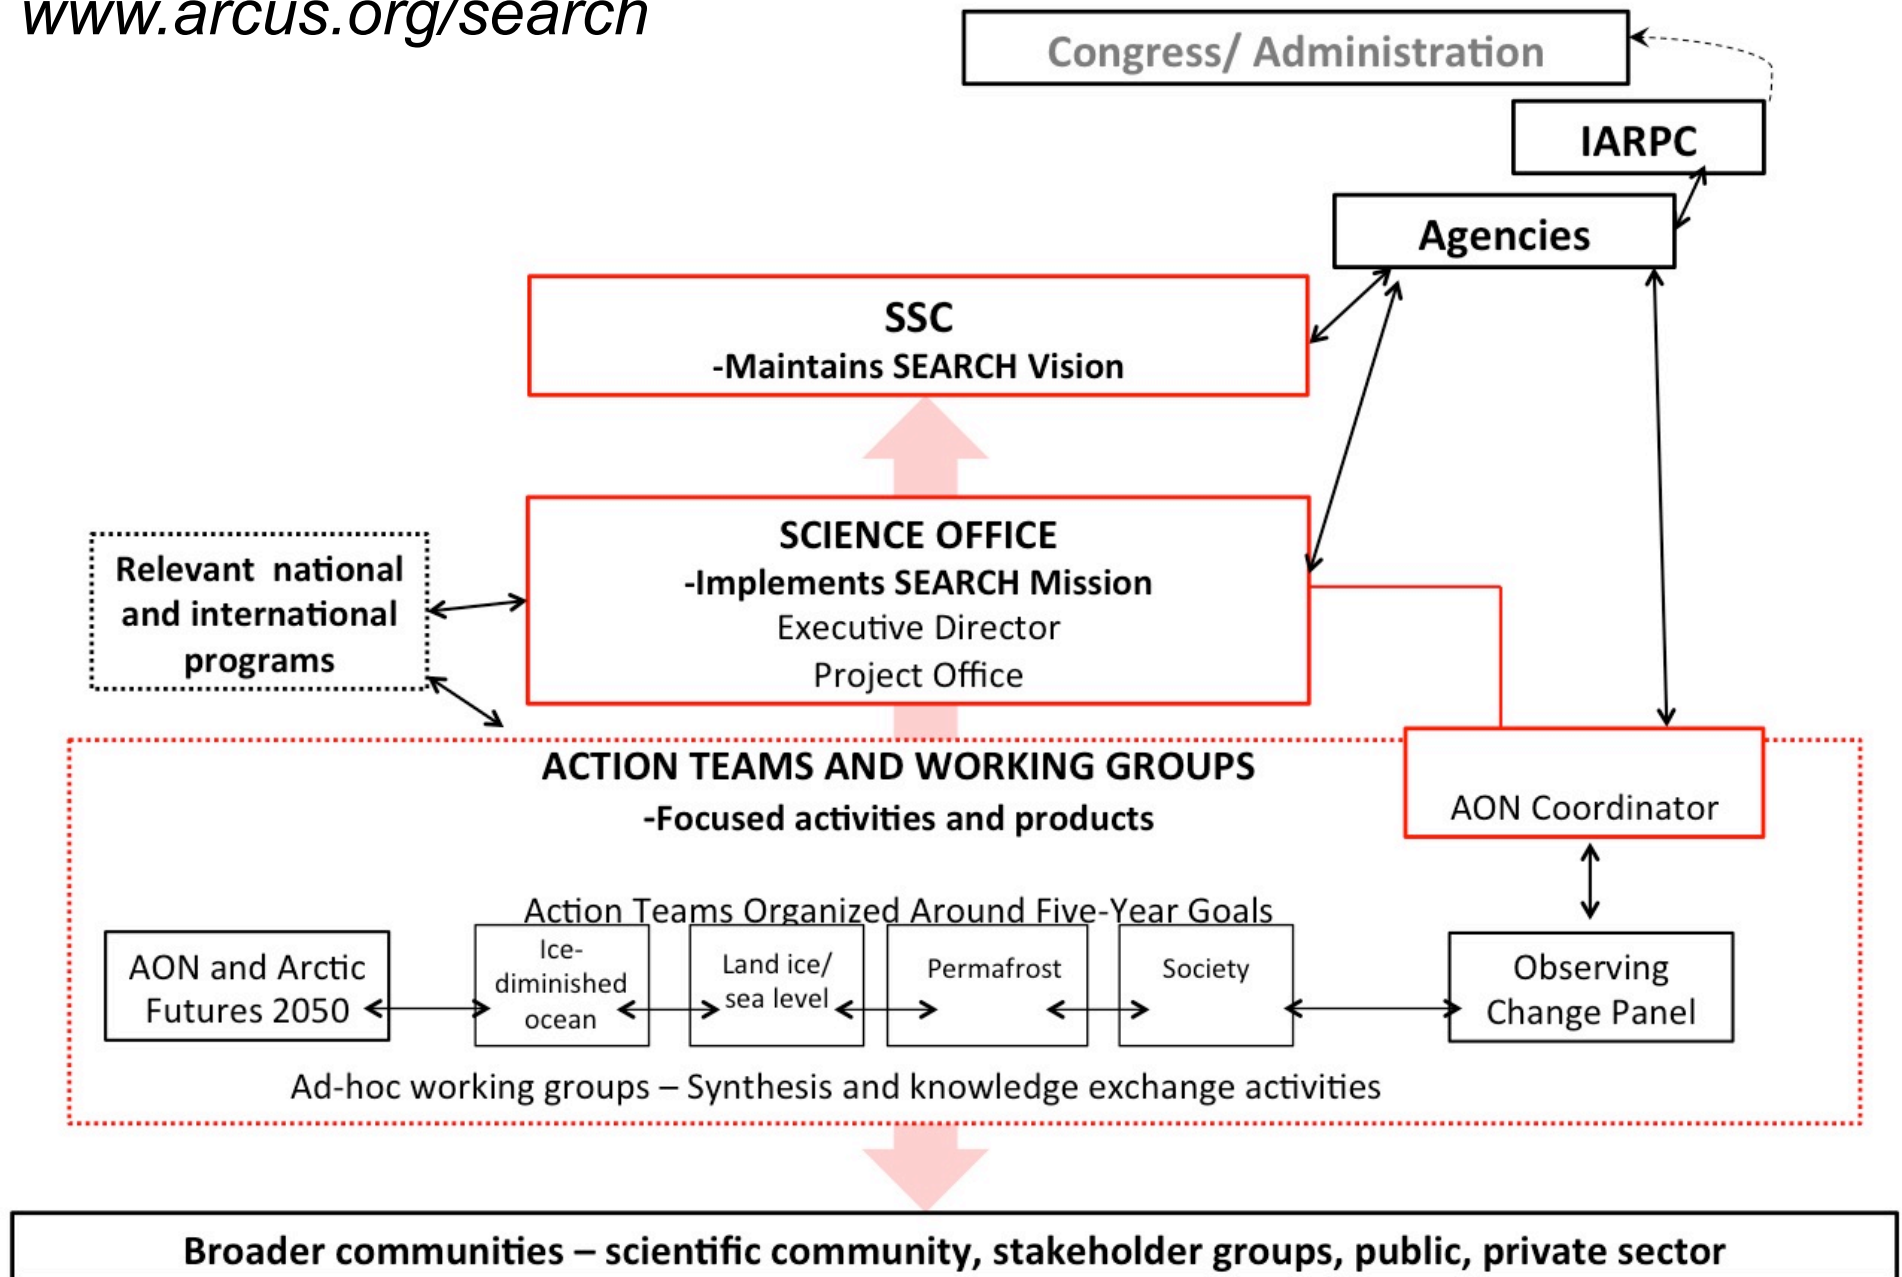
www.arcus.org/search

Congress/ Administration

IARPC

Agencies

SSC
-Maintains SEARCH Vision

SCIENCE OFFICE
-Implements SEARCH Mission
Executive Director
Project Office

Relevant national and international programs

ACTION TEAMS AND WORKING GROUPS
-Focused activities and products

AON Coordinator

Action Teams Organized Around Five-Year Goals

AON and Arctic Futures 2050

Ice-diminished ocean

Land ice/ sea level

Permafrost

Society

Observing Change Panel

Ad-hoc working groups – Synthesis and knowledge exchange activities

Broader communities – scientific community, stakeholder groups, public, private sector